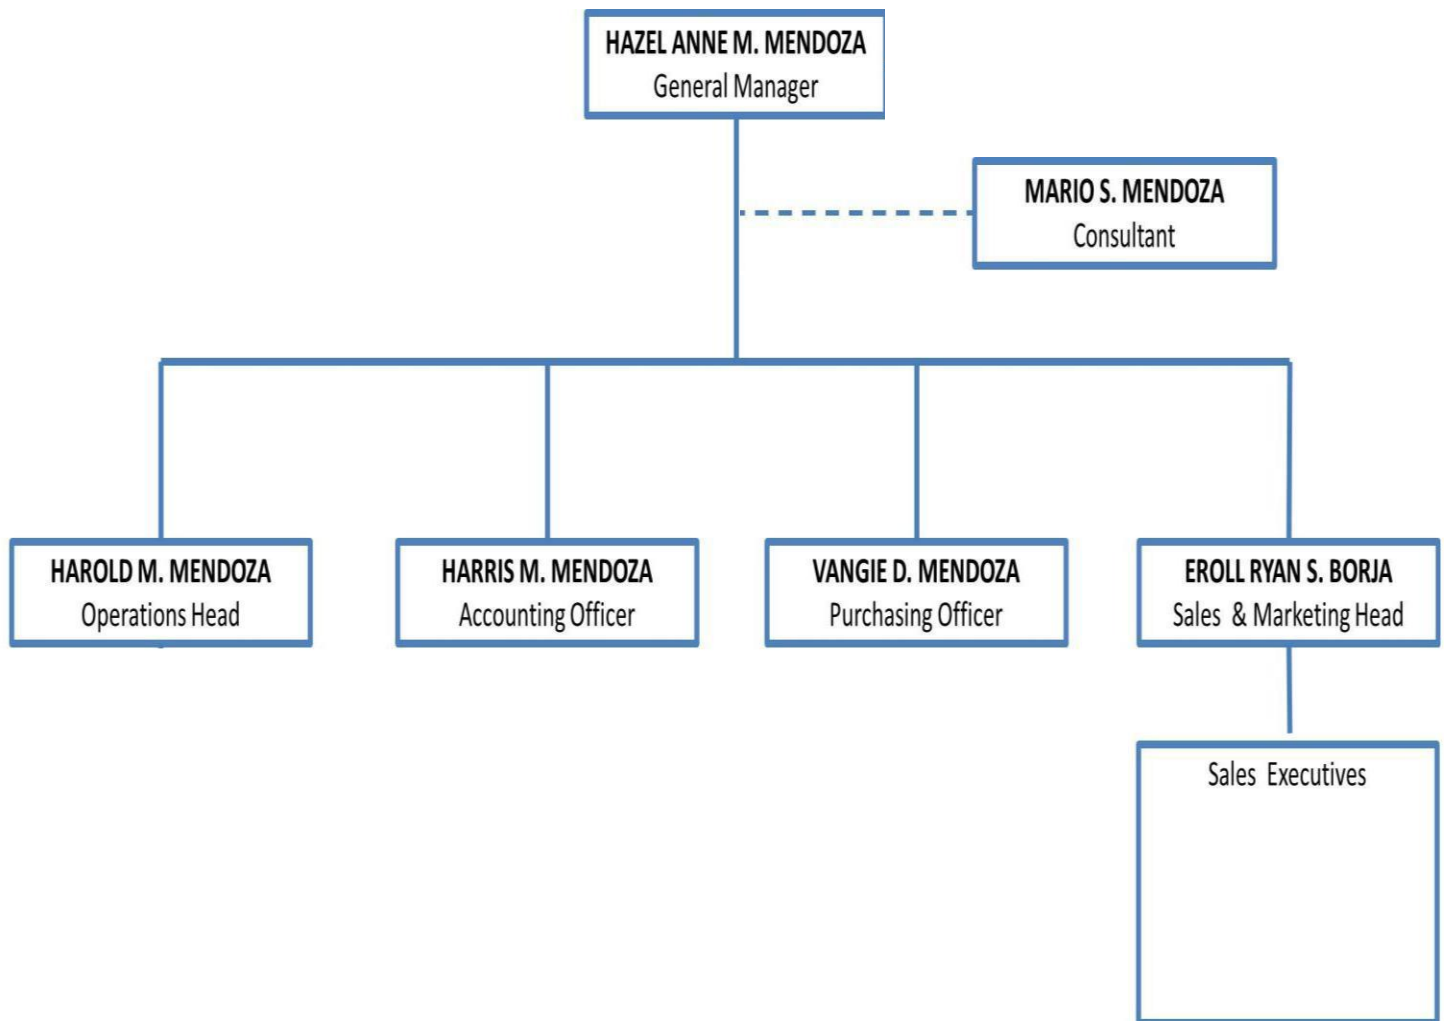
HAZEL ANNE M. MENDOZA
General Manager

MARIO S. MENDOZA
Consultant

HAROLD M. MENDOZA
Operations Head

HARRIS M. MENDOZA
Accounting Officer

VANGIE D. MENDOZA
Purchasing Officer

EROLL RYAN S. BORJA
Sales & Marketing Head

Sales Executives